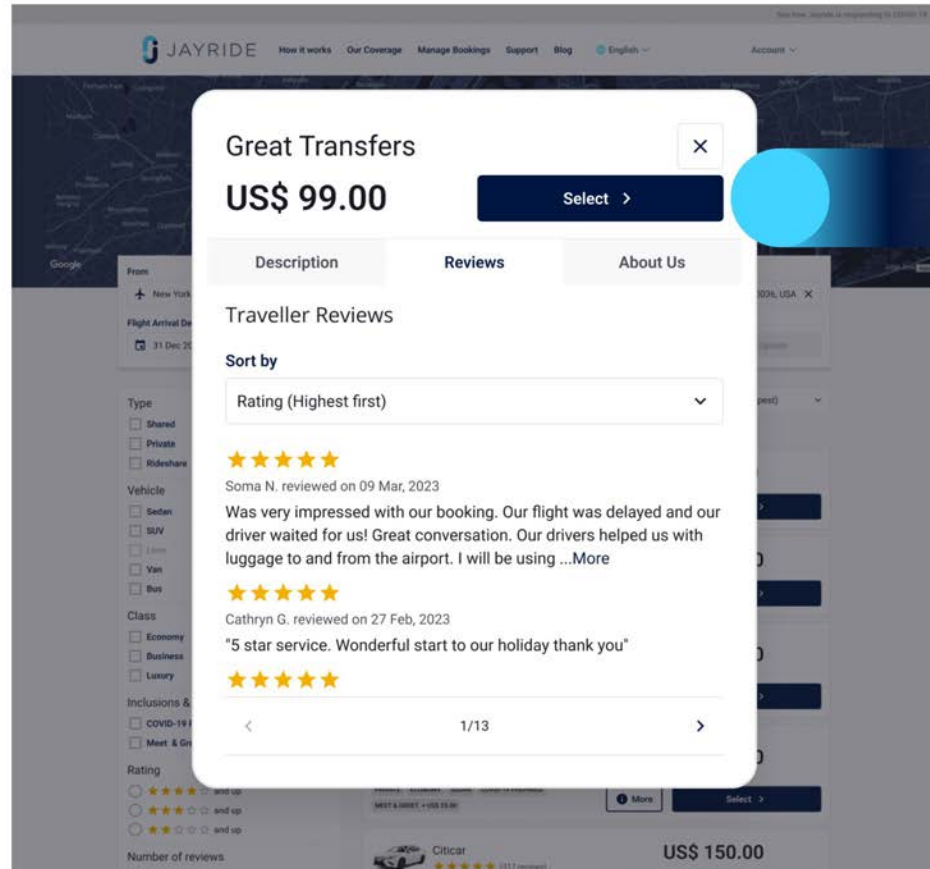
JAYRIDE How it works Our Coverage Manage Bookings Support Blog English Account

Great Transfers
US$ 99.00
Select >
×

Description
Reviews
About Us

Traveller Reviews

Sort by
Rating (Highest first)

Soma N. reviewed on 09 Mar, 2023
Was very impressed with our booking. Our flight was delayed and our driver waited for us! Great conversation. Our drivers helped us with luggage to and from the airport. I will be using ...More

Cathryn G. reviewed on 27 Feb, 2023
"5 star service. Wonderful start to our holiday thank you"

<
1/13
>

Google
From
New York
Flight Arrival De
31 Dec 2
Type
Shared
Private
Rideshare
Vehicle
Sedan
SUV
Van
Bus
Class
Economy
Business
Luxury
Inclusions &
COVID-19
Meet & Gr
Rating
and up
and up
and up
Number of reviews

More
Select >
Citicar
US$ 150.00